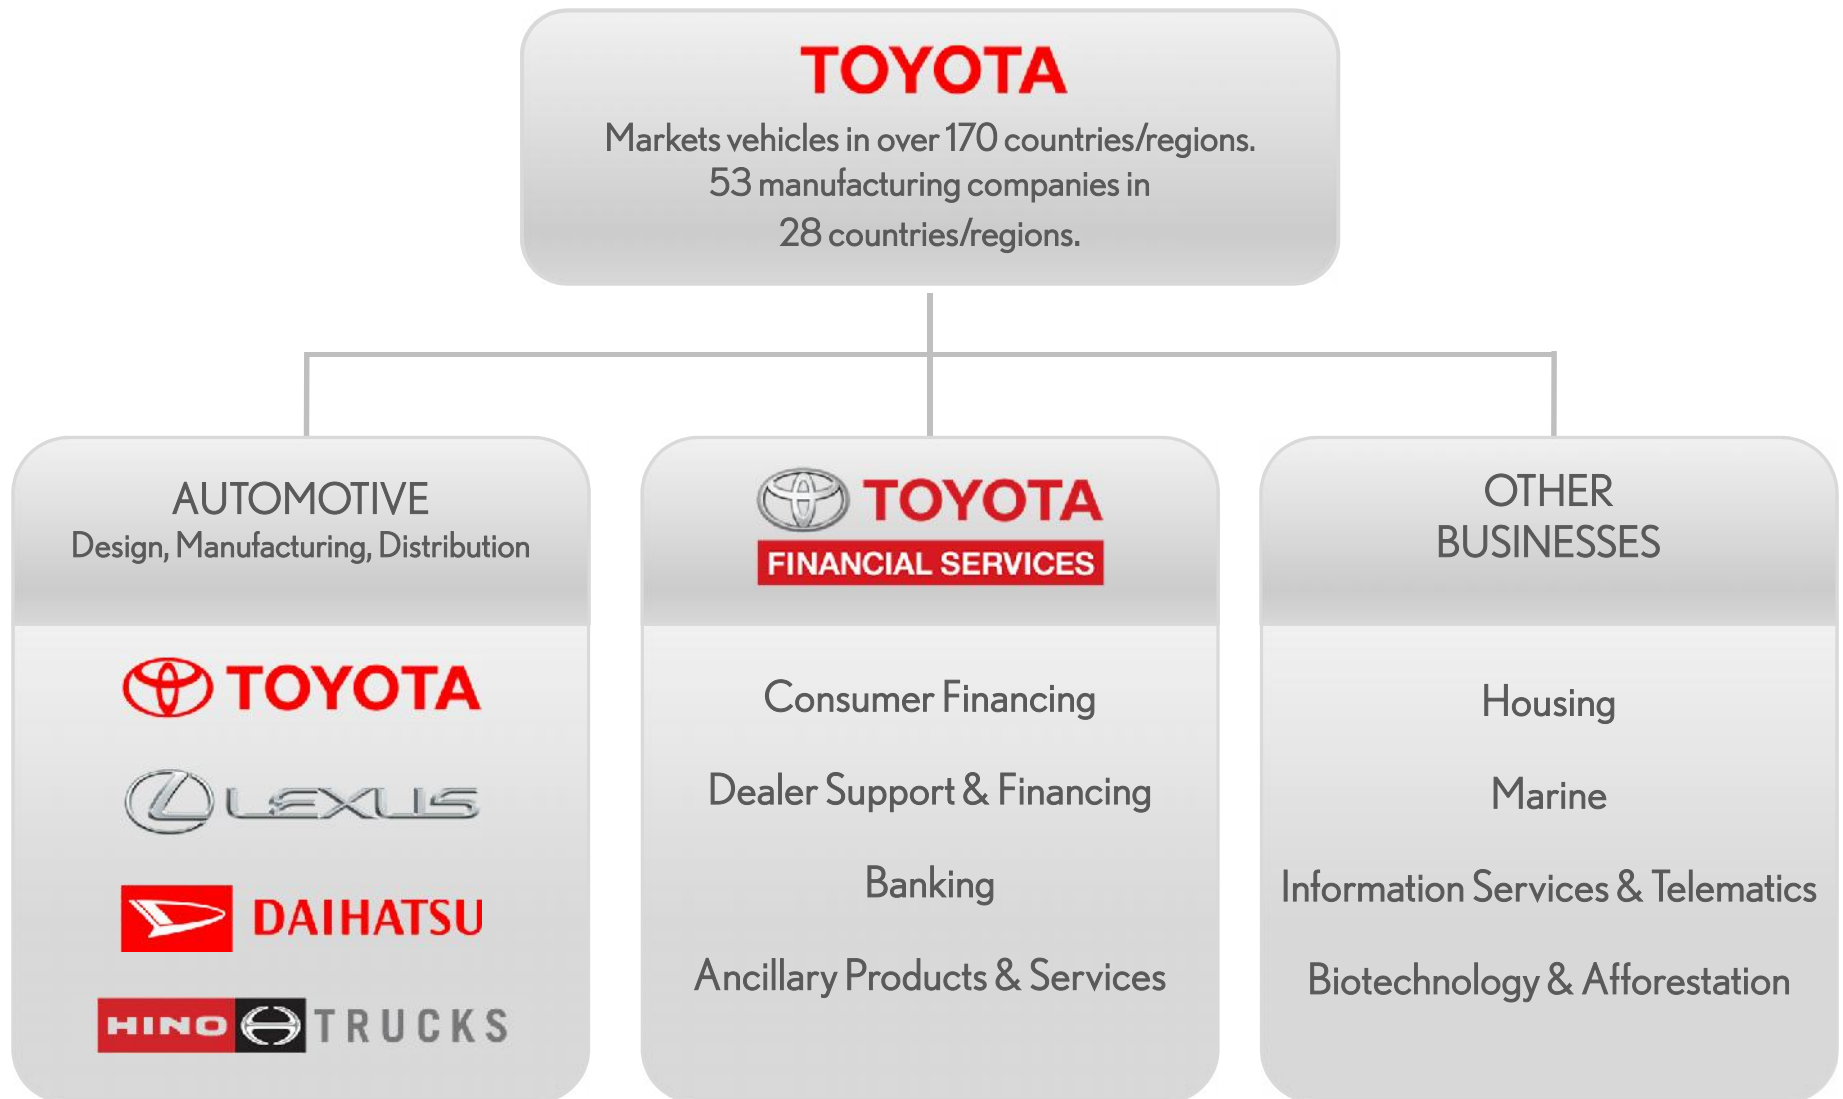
TOYOTA

Markets vehicles in over 170 countries/regions. 53 manufacturing companies in 28 countries/regions.

AUTOMOTIVE
Design, Manufacturing, Distribution

TOYOTA

LEXUS

DAIHATSU

HINO TRUCKS

TOYOTA
FINANCIAL SERVICES

Consumer Financing

Dealer Support & Financing

Banking

Ancillary Products & Services

OTHER BUSINESSES

Housing

Marine

Information Services & Telematics

Biotechnology & Afforestation